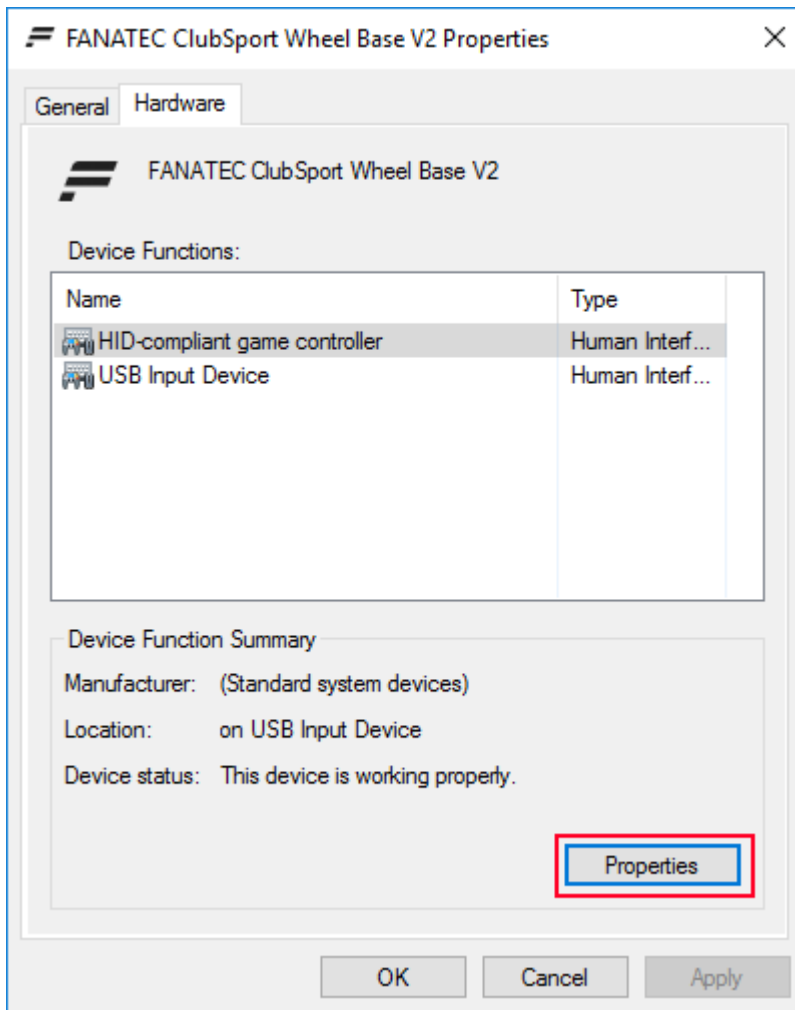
FANATEC ClubSport Wheel Base V2 Properties ×

General Hardware

FANATEC ClubSport Wheel Base V2

Device Functions:

| Name | Type |
|---|---|
| HID-compliant game controller | Human Interf... |
| USB Input Device | Human Interf... |

Device Function Summary

Manufacturer: (Standard system devices)

Location: on USB Input Device

Device status: This device is working properly.

Properties

OK Cancel Apply